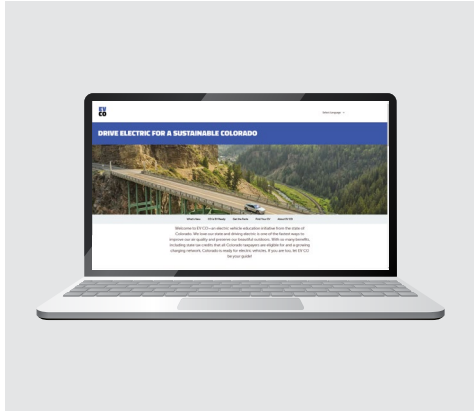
EV
CO

Select Language

DRIVE ELECTRIC FOR A SUSTAINABLE COLORADO

Welcome to EV CO—an electric vehicle education initiative from the state of Colorado. We love our state and driving electric is one of the fastest ways to improve our air quality and preserve our beautiful outdoors. With so many benefits, including state tax credits that all Colorado taxpayers are eligible for and a growing charging network, Colorado is ready for electric vehicles. If you are too, let EV CO be your guide!